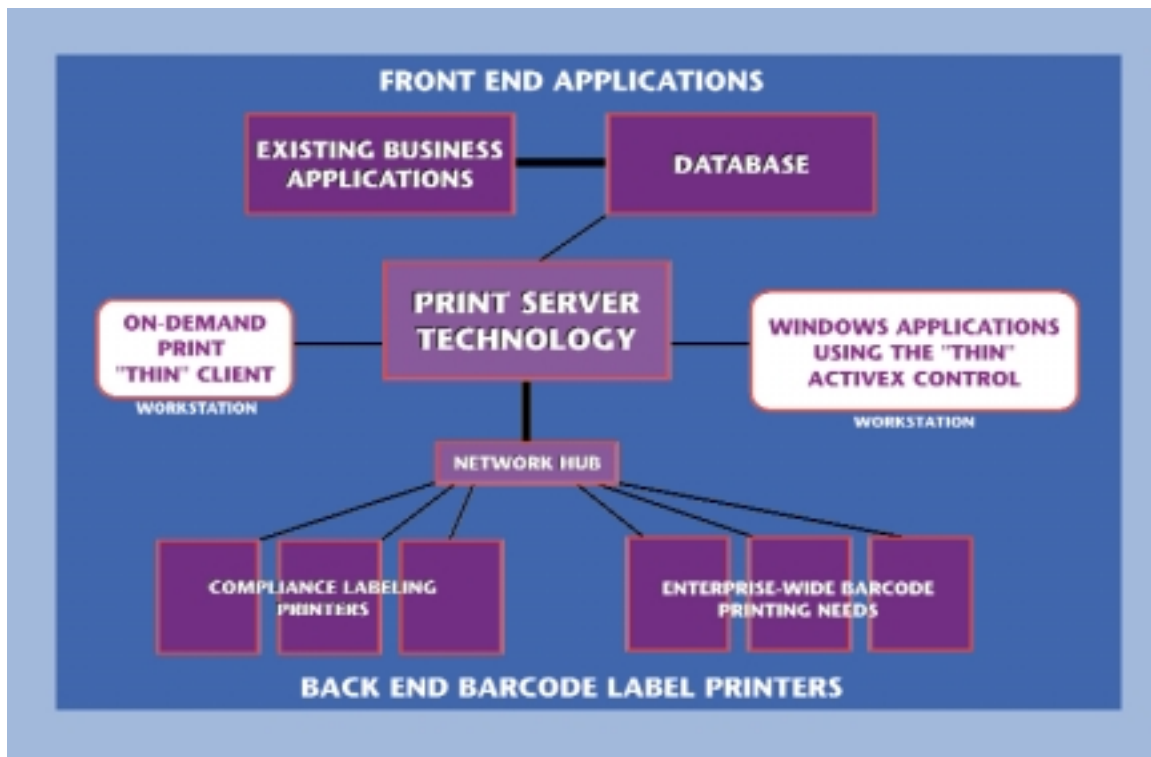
FRONT END APPLICATIONS

EXISTING BUSINESS APPLICATIONS

DATABASE

ON-DEMAND PRINT "THIN" CLIENT

WORKSTATION

PRINT SERVER TECHNOLOGY

WINDOWS APPLICATIONS USING THE "THIN" ACTIVEX CONTROL

WORKSTATION

NETWORK HUB

COMPLIANCE LABELING PRINTERS

ENTERPRISE-WIDE BARCODE PRINTING NEEDS

BACK END BARCODE LABEL PRINTERS